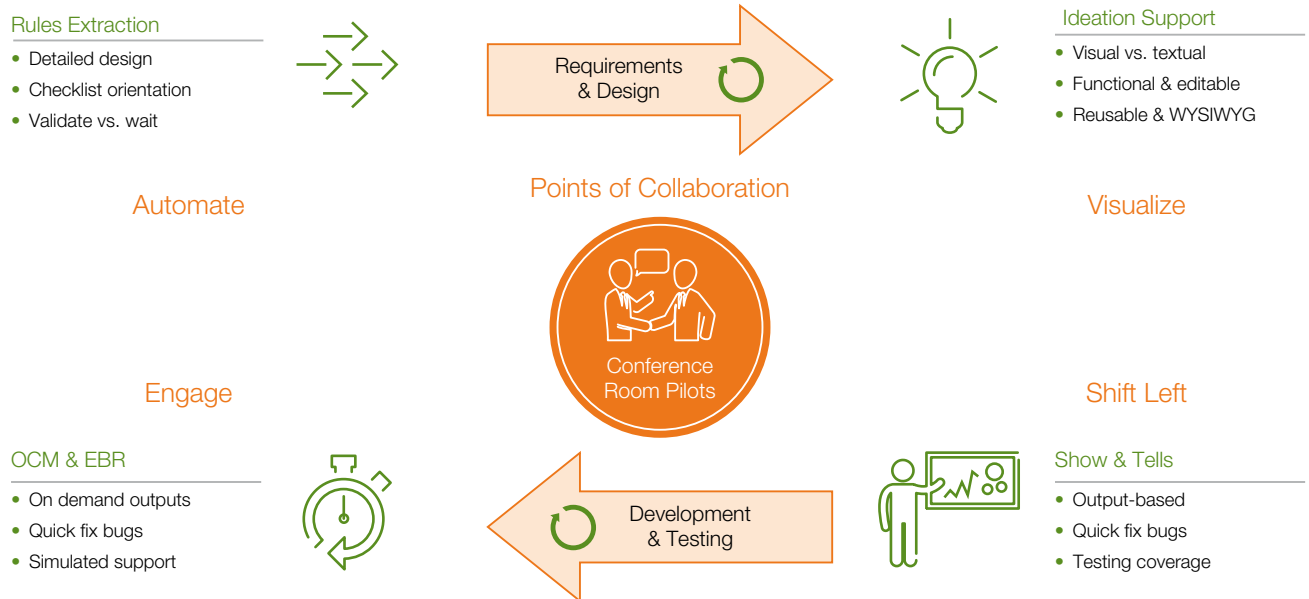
Rules Extraction
- Detailed design
- Checklist orientation
- Validate vs. wait

Requirements & Design

Ideation Support
- Visual vs. textual
- Functional & editable
- Reusable & WYSIWYG

Points of Collaboration

Automate

Visualize

Conference Room Pilots

Engage

Shift Left

OCM & EBR
- On demand outputs
- Quick fix bugs
- Simulated support

Development & Testing

Show & Tells
- Output-based
- Quick fix bugs
- Testing coverage